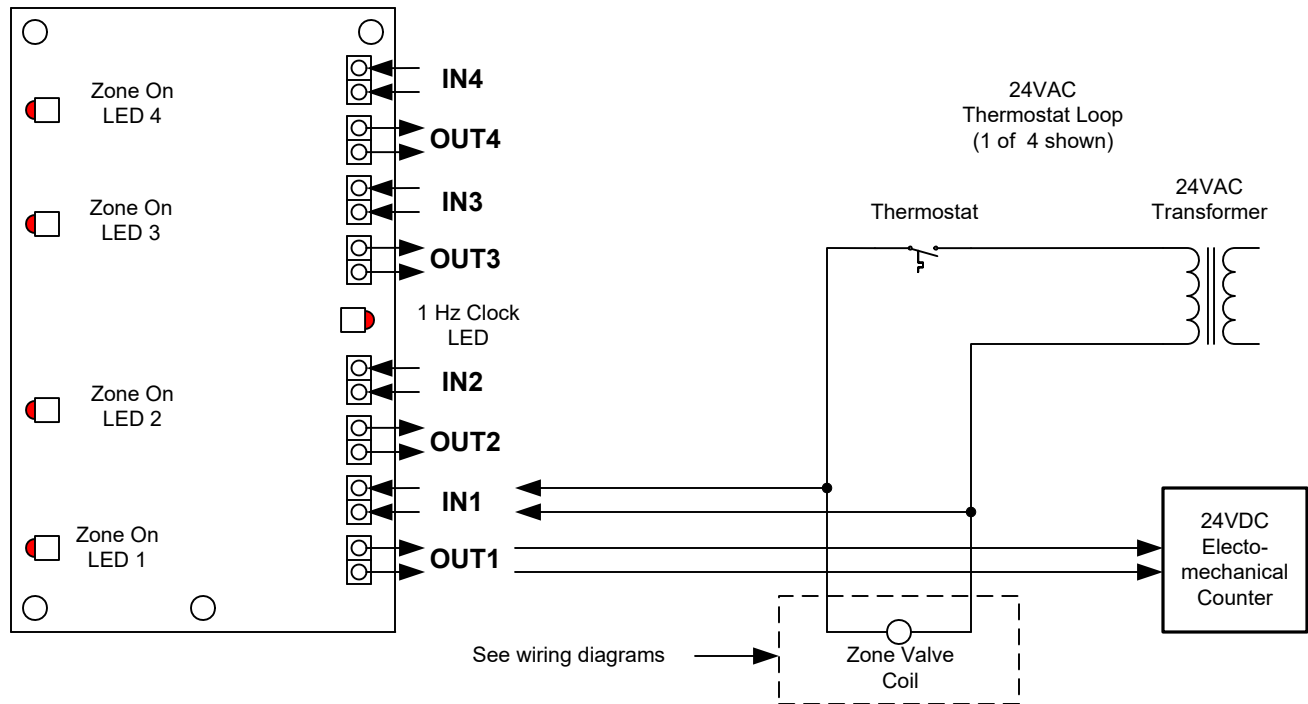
Zone On
LED 4

IN4

OUT4

Zone On
LED 3

IN3

OUT3

1 Hz Clock
LED

Zone On
LED 2

IN2

OUT2

IN1

Zone On
LED 1

OUT1

24VAC
Thermostat Loop
(1 of 4 shown)

Thermostat

24VAC
Transformer

24VDC
Electo-
mechanical
Counter

See wiring diagrams

Zone Valve
Coil